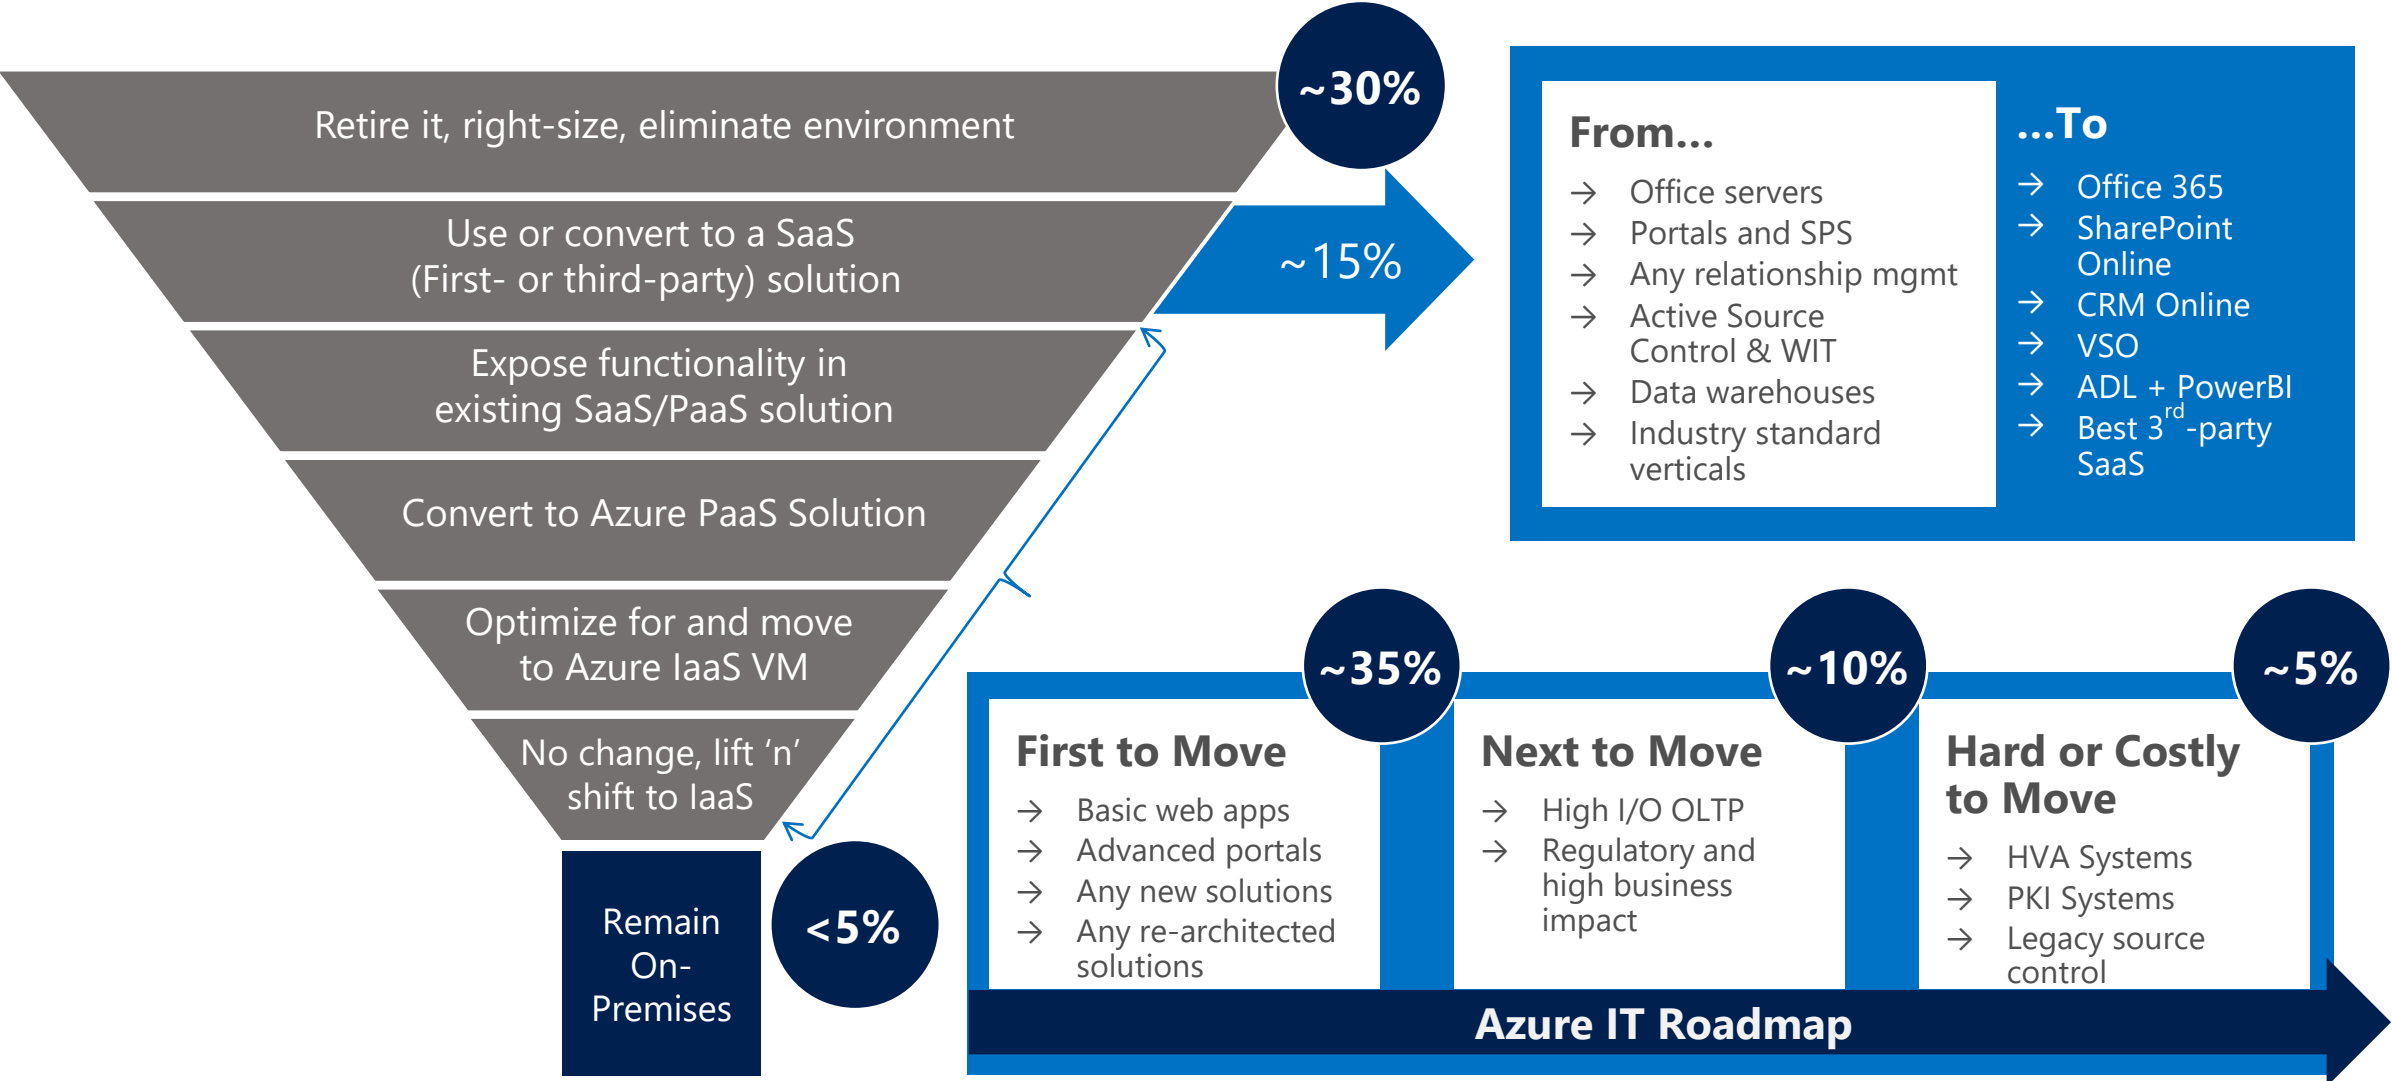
Retire it, right-size, eliminate environment

~30%

Use or convert to a SaaS (First- or third-party) solution

~15%

Expose functionality in existing SaaS/PaaS solution

Convert to Azure PaaS Solution

Optimize for and move to Azure IaaS VM

No change, lift 'n' shift to IaaS

Remain On-Premises

<5%

From...
→ Office servers
→ Portals and SPS
→ Any relationship mgmt
→ Active Source Control & WIT
→ Data warehouses
→ Industry standard verticals

...To
→ Office 365
→ SharePoint Online
→ CRM Online
→ VSO
→ ADL + PowerBI
→ Best 3$^{rd}$-party SaaS

~35%

First to Move
→ Basic web apps
→ Advanced portals
→ Any new solutions
→ Any re-architected solutions

~10%

Next to Move
→ High I/O OLTP
→ Regulatory and high business impact

~5%

Hard or Costly to Move
→ HVA Systems
→ PKI Systems
→ Legacy source control

Azure IT Roadmap